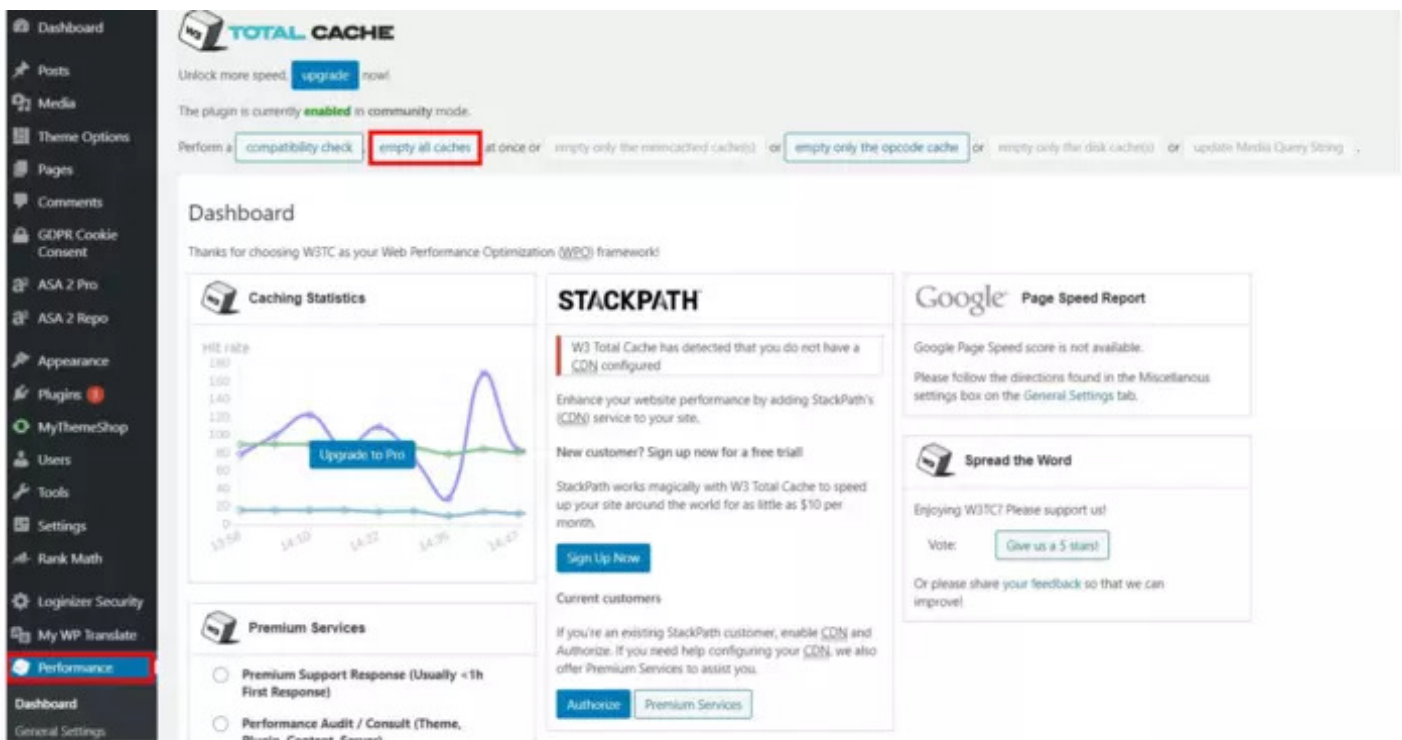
Dashboard
Posts
Media
Theme Options
Pages
Comments
GDPR Cookie Consent
ASA 2 Pro
ASA 2 Repo
Appearance
Plugins 1
MyThemeShop
Users
Tools
Settings
Rank Math
Loginizer Security
My WP Translate
Performance
Dashboard
General Settings

W3 TOTAL CACHE

Unlock more speed, upgrade now!

The plugin is currently enabled in community mode.

Perform a compatibility check, empty all caches at once or empty only the memcached cache(s) or empty only the opcode cache or empty only the disk cache(s) or update Media Query String.

Dashboard

Thanks for choosing W3TC as your Web Performance Optimization (WPO) framework!

Caching Statistics

Hit rate
180
160
140
120
100
80
60
40
20
0
13:58
14:10
14:22
14:35
14:47

Upgrade to Pro

Premium Services

Premium Support Response (Usually <1h First Response)

Performance Audit / Consult (Theme, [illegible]

STACKPATH

W3 Total Cache has detected that you do not have a CDN configured

Enhance your website performance by adding StackPath's (CDN) service to your site.

New customer? Sign up now for a free trial!

StackPath works magically with W3 Total Cache to speed up your site around the world for as little as $10 per month.

Sign Up Now

Current customers

If you're an existing StackPath customer, enable CDN and Authorize. If you need help configuring your CDN, we also offer Premium Services to assist you.

Authorize Premium Services

Google Page Speed Report

Google Page Speed score is not available.

Please follow the directions found in the Miscellanous settings box on the General Settings tab.

Spread the Word

Enjoying W3TC? Please support us!

Vote: Give us a 5 stars!

Or please share your feedback so that we can improve!